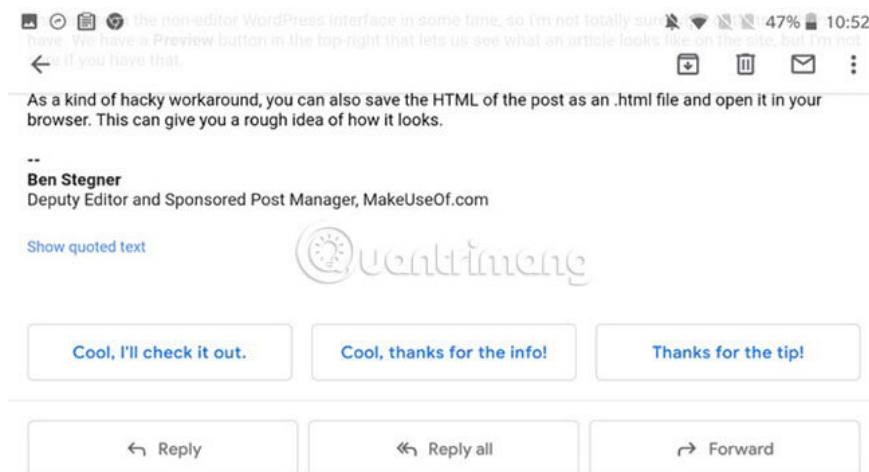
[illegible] the non-editor WordPress interface in some time, so I'm not totally sur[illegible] have. We have a **Preview** button in the top-right that lets us see what an article looks like on the site, but I'm not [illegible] if you have that.

47% 10:52

As a kind of hacky workaround, you can also save the HTML of the post as an .html file and open it in your browser. This can give you a rough idea of how it looks.

--
**Ben Stegner**
Deputy Editor and Sponsored Post Manager, MakeUseOf.com

Show quoted text

Quantrimang

Cool, I'll check it out.

Cool, thanks for the info!

Thanks for the tip!

Reply

Reply all

Forward